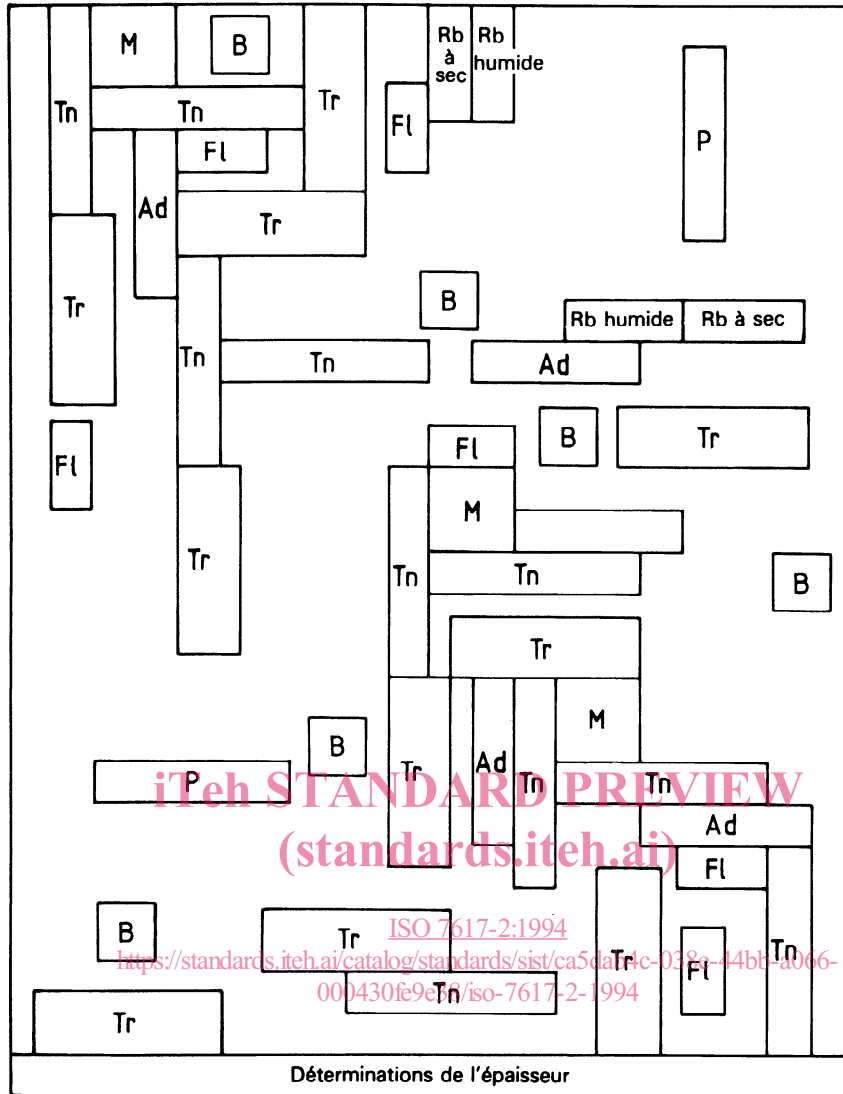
M
B
Rb à sec
Rb humide
Tn
Tn
Tr
Fl
Fl
P
Ad
Tr
Tr
B
Rb humide
Rb à sec
Tn
Tn
Ad
Fl
Fl
B
Tr
M
Tn
Tn
B
Tr
Tr
B
M
P
Tr
Ad
Tn
Tn
Ad
Fl
B
Tr
Tr
Fl
Tn
Tr
Tn
Déterminations de l'épaisseur

iTeh STANDARD PREVIEW
(standards.iteh.ai)
ISO 7617-2:1994
https://standards.iteh.ai/catalog/standards/sist/ca5dab4c-038e-44bb-a066-000430fe9e58/iso-7617-2-1994